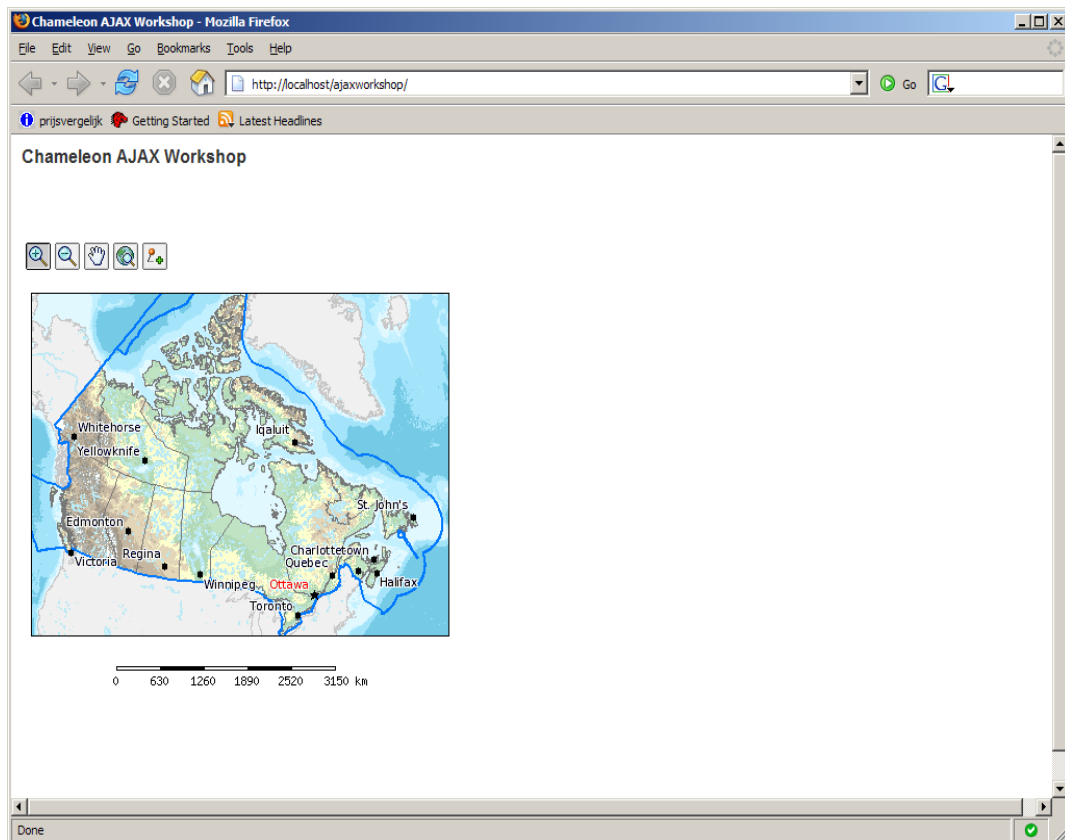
Chameleon AJAX Workshop - Mozilla Firefox

File Edit View Go Bookmarks Tools Help

http://localhost/ajaxworkshop/

Go

prijsvergelijk Getting Started Latest Headlines

Chameleon AJAX Workshop

Whitehorse
Yellowknife
Iqaluit
St. John's
Edmonton
Regina
Victoria
Charlottetown
Quebec
Winnipeg
Ottawa
Halifax
Toronto

0 630 1260 1890 2520 3150 km

Done